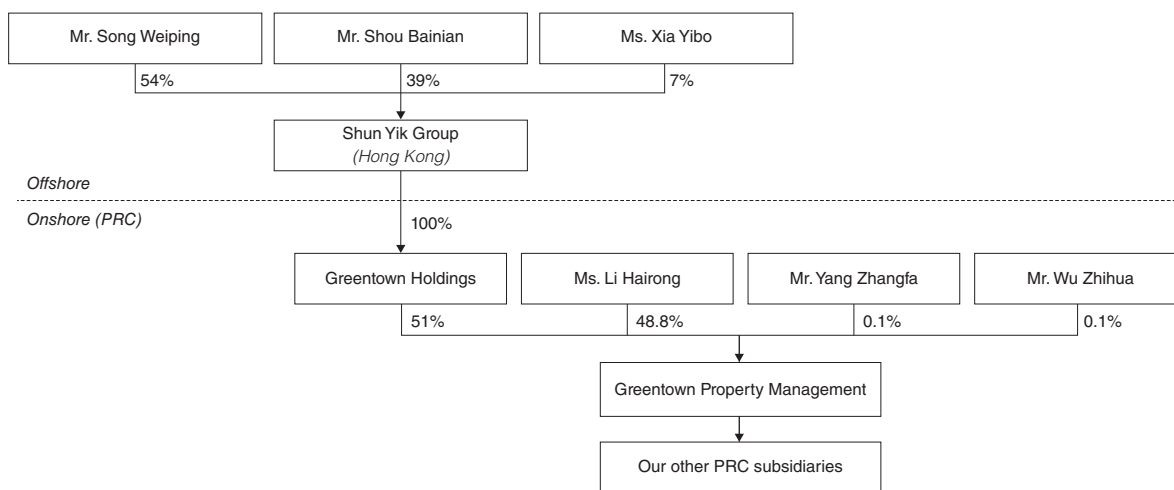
Mr. Song Weiping

Mr. Shou Bainian

Ms. Xia Yibo

54%

39%

7%

Shun Yik Group
(Hong Kong)

Offshore

Onshore (PRC)

100%

Greentown Holdings

Ms. Li Hairong

Mr. Yang Zhangfa

Mr. Wu Zhihua

51%

48.8%

0.1%

0.1%

Greentown Property Management

Our other PRC subsidiaries